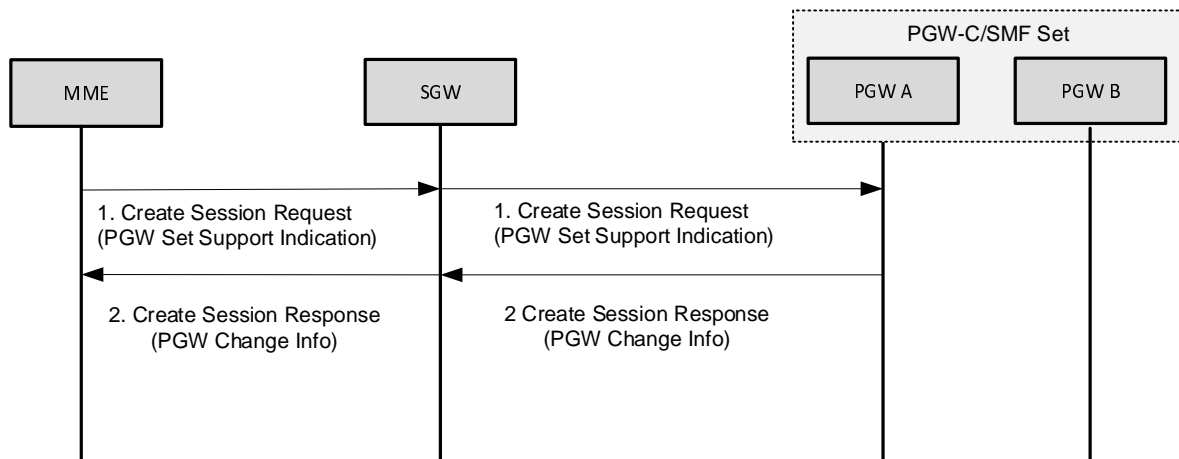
PGW-C/SMF Set

MME

SGW

PGW A

PGW B

1. Create Session Request (PGW Set Support Indication)

1. Create Session Request (PGW Set Support Indication)

2. Create Session Response (PGW Change Info)

2 Create Session Response (PGW Change Info)